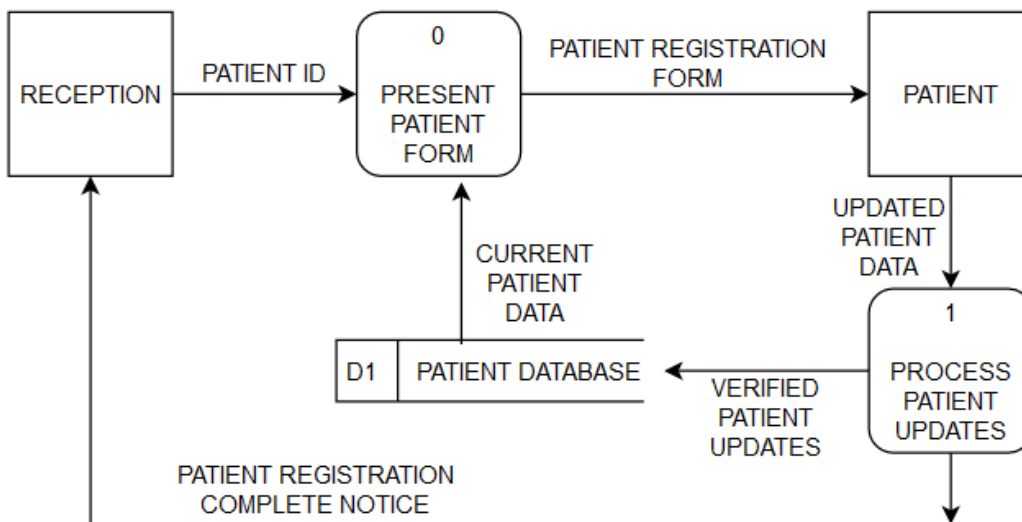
RECEPTION

PATIENT ID

0

PRESENT PATIENT FORM

PATIENT REGISTRATION FORM

PATIENT

UPDATED PATIENT DATA

CURRENT PATIENT DATA

D1 | PATIENT DATABASE

VERIFIED PATIENT UPDATES

1

PROCESS PATIENT UPDATES

PATIENT REGISTRATION COMPLETE NOTICE